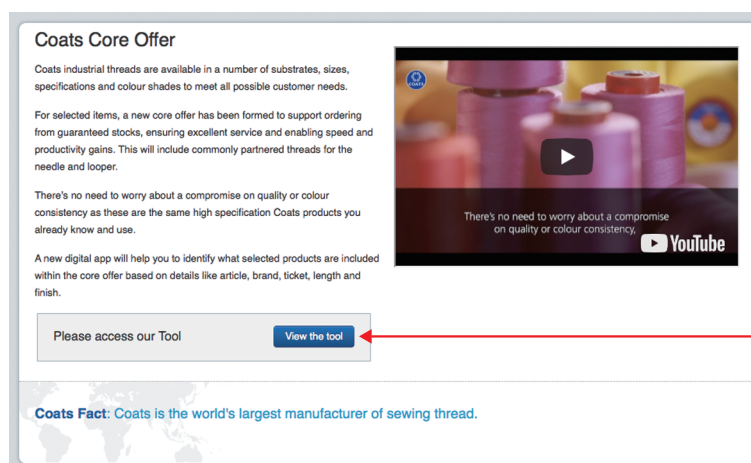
Coats Core Offer

Coats industrial threads are available in a number of substrates, sizes, specifications and colour shades to meet all possible customer needs.

For selected items, a new core offer has been formed to support ordering from guaranteed stocks, ensuring excellent service and enabling speed and productivity gains. This will include commonly partnered threads for the needle and looper.

There's no need to worry about a compromise on quality or colour consistency as these are the same high specification Coats products you already know and use.

A new digital app will help you to identify what selected products are included within the core offer based on details like article, brand, ticket, length and finish.

COATS

There's no need to worry about a compromise on quality or colour consistency,

YouTube

Please access our Tool

View the tool

Coats Fact: Coats is the world's largest manufacturer of sewing thread.